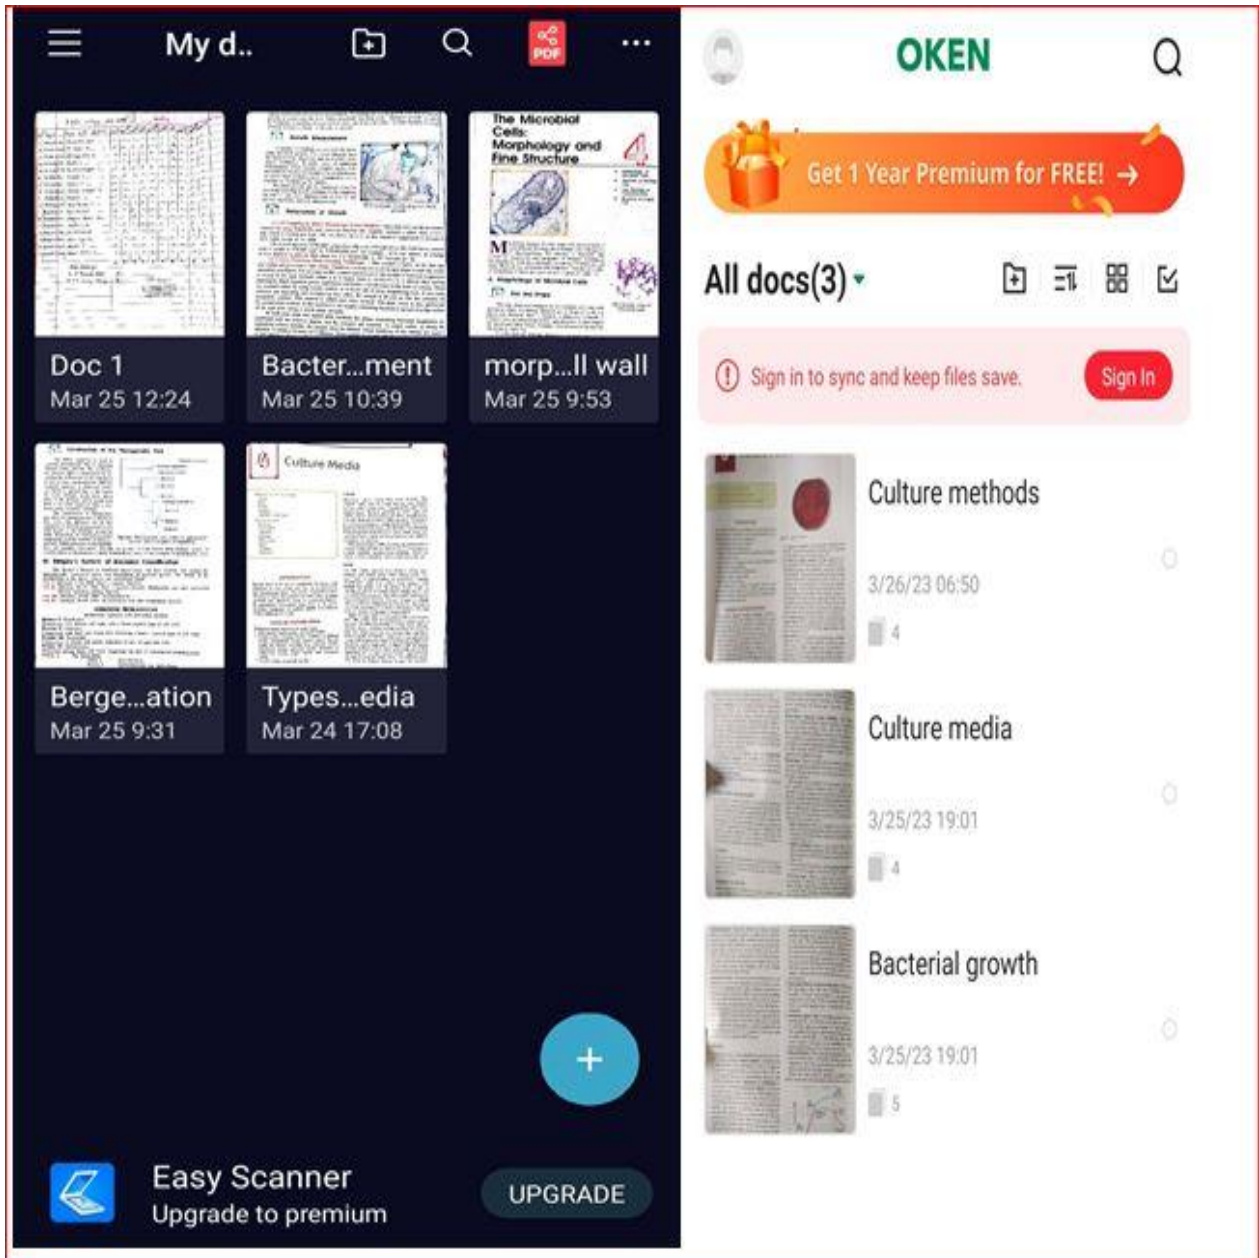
My d..

PDF

The Microbial Cells: Morphology and Fine Structure

4

Doc 1
Mar 25 12:24

Bacter...ment
Mar 25 10:39

morp...ll wall
Mar 25 9:53

Culture Media

Berge...ation
Mar 25 9:31

Types...edia
Mar 24 17:08

+

Easy Scanner
Upgrade to premium

UPGRADE

OKEN

Get 1 Year Premium for FREE! →

All docs(3)

Sign in to sync and keep files save.

Sign In

Culture methods
3/26/23 06:50
4

Culture media
3/25/23 19:01
4

Bacterial growth
3/25/23 19:01
5